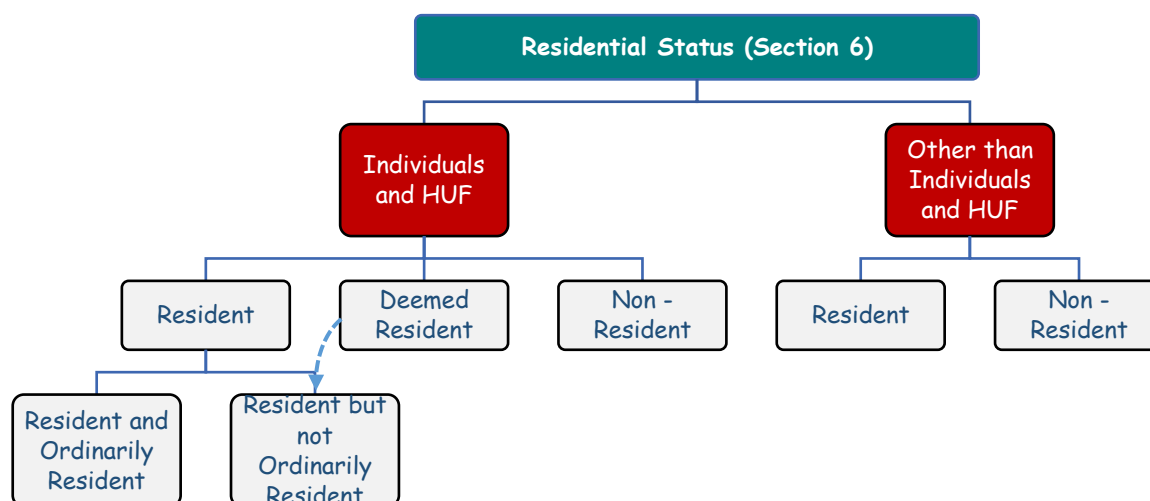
Residential Status (Section 6)

Individuals and HUF

Other than Individuals and HUF

Resident

Deemed Resident

Non - Resident

Resident

Non - Resident

Resident and Ordinarily Resident

Resident but not Ordinarily Resident